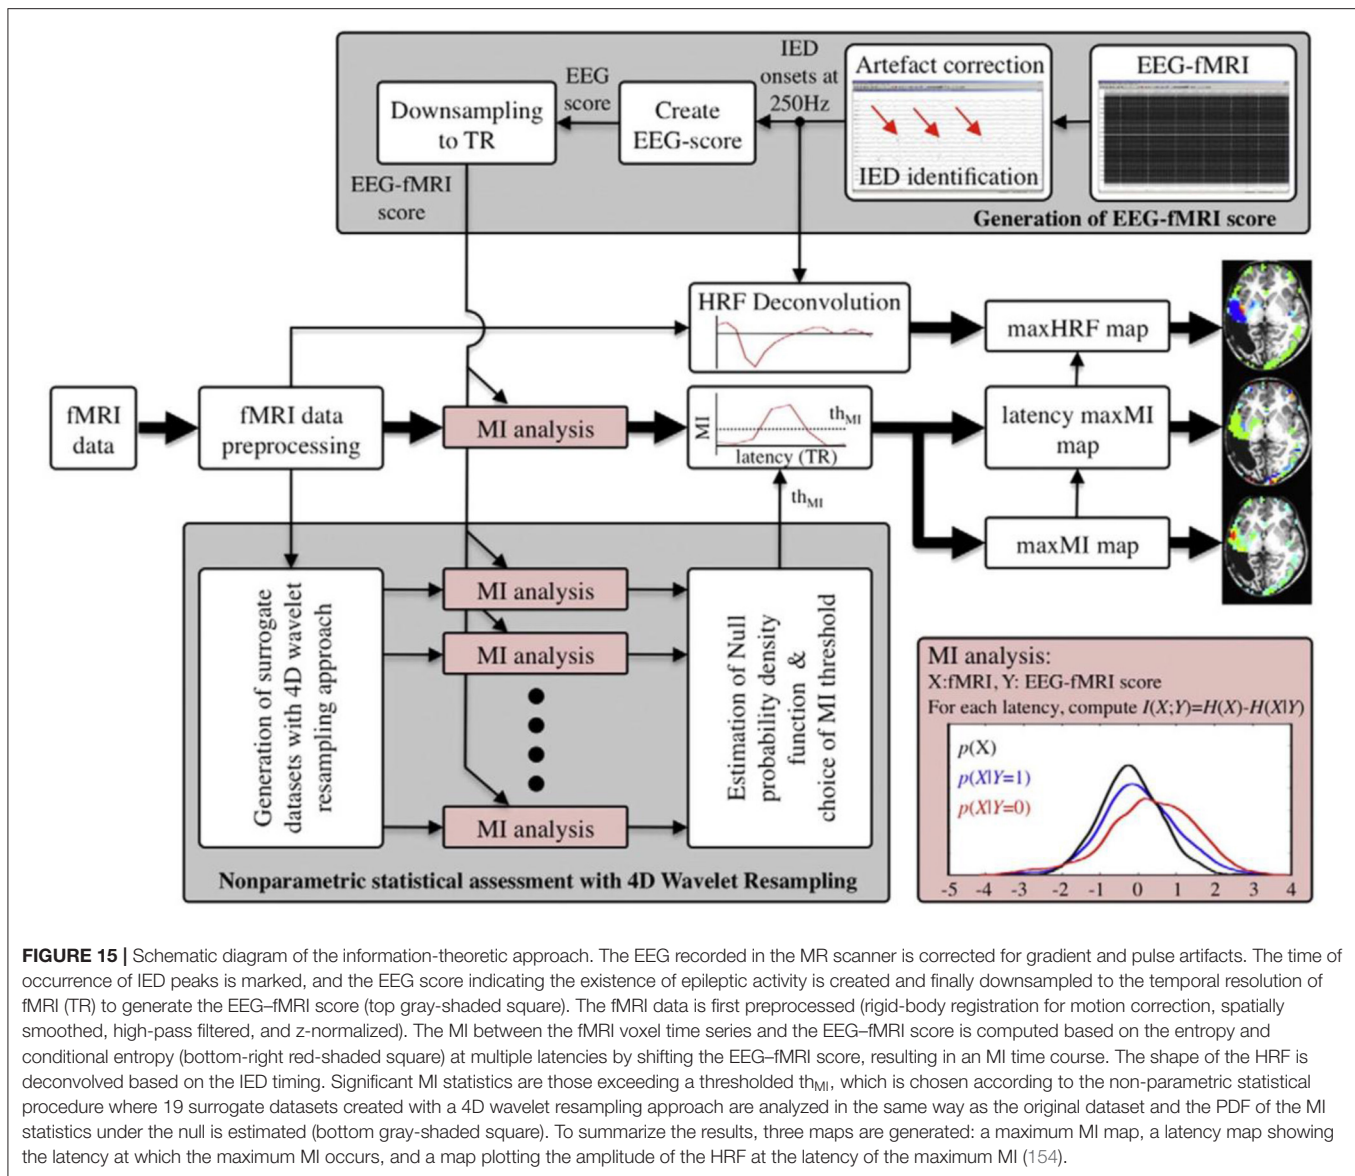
IED onsets at 250Hz

EEG score

Downsampling to TR

Create EEG-score

Artefact correction

IED identification

EEG-fMRI

EEG-fMRI score

Generation of EEG-fMRI score

HRF Deconvolution

maxHRF map

fMRI data

fMRI data preprocessing

MI analysis

MI

$th_{MI}$

latency (TR)

latency maxMI map

$th_{MI}$

maxMI map

Generation of surrogate datasets with 4D wavelet resampling approach

MI analysis

MI analysis

MI analysis

Estimation of Null probability density function & choice of MI threshold

Nonparametric statistical assessment with 4D Wavelet Resampling

MI analysis:
X:fMRI, Y: EEG-fMRI score
For each latency, compute $I(X;Y)=H(X)-H(X|Y)$

$p(X)$
$p(X|Y=1)$
$p(X|Y=0)$

-5 -4 -3 -2 -1 0 1 2 3 4

FIGURE 15 | Schematic diagram of the information-theoretic approach. The EEG recorded in the MR scanner is corrected for gradient and pulse artifacts. The time of occurrence of IED peaks is marked, and the EEG score indicating the existence of epileptic activity is created and finally downsampled to the temporal resolution of fMRI (TR) to generate the EEG–fMRI score (top gray-shaded square). The fMRI data is first preprocessed (rigid-body registration for motion correction, spatially smoothed, high-pass filtered, and z-normalized). The MI between the fMRI voxel time series and the EEG–fMRI score is computed based on the entropy and conditional entropy (bottom-right red-shaded square) at multiple latencies by shifting the EEG–fMRI score, resulting in an MI time course. The shape of the HRF is deconvolved based on the IED timing. Significant MI statistics are those exceeding a thresholded $th_{MI}$, which is chosen according to the non-parametric statistical procedure where 19 surrogate datasets created with a 4D wavelet resampling approach are analyzed in the same way as the original dataset and the PDF of the MI statistics under the null is estimated (bottom gray-shaded square). To summarize the results, three maps are generated: a maximum MI map, a latency map showing the latency at which the maximum MI occurs, and a map plotting the amplitude of the HRF at the latency of the maximum MI (154).